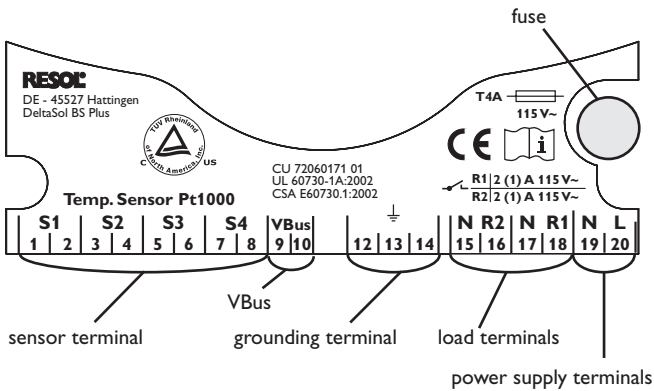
fuse

RESOL
DE - 45527 Hattingen
DeltaSol BS Plus

TÜV Rheinland of North America, Inc.
C US

T4A
115 V~

CE i

CU 72060171 01
UL 60730-1A:2002
CSA E60730.1:2002

R1 2 (1) A 115 V~
R2 2 (1) A 115 V~

Temp. Sensor Pt1000

| S1 | | S2 | | S3 | | S4 | | VBus | | | | | N | R2 | N | R1 | N | L |
|---|---|---|---|---|---|---|---|---|---|---|---|---|---|---|---|---|---|---|
| 1 | 2 | 3 | 4 | 5 | 6 | 7 | 8 | 9 | 10 | 12 | 13 | 14 | 15 | 16 | 17 | 18 | 19 | 20 |

VBus

sensor terminal

grounding terminal

load terminals

power supply terminals